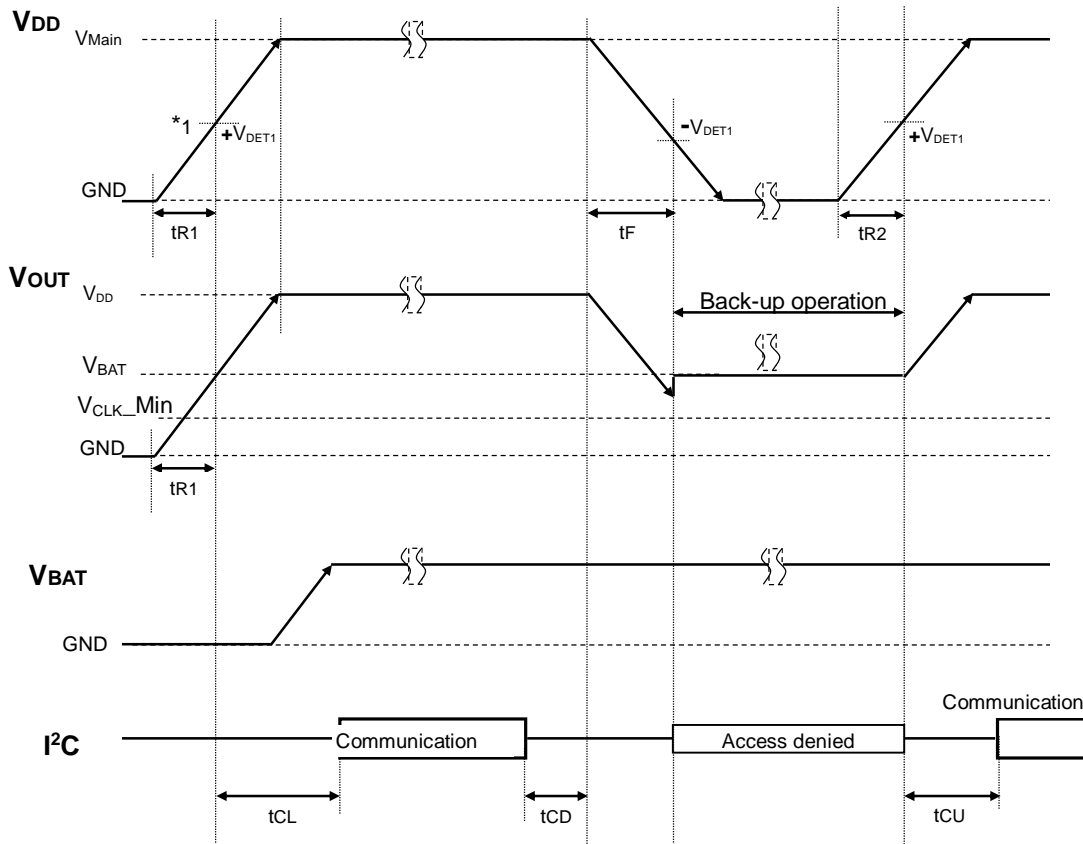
$V_{DD}$

$V_{Main}$

*1

$+V_{DET1}$

$-V_{DET1}$

$+V_{DET1}$

GND

tR1

tF

tR2

$V_{OUT}$

$V_{DD}$

Back-up operation

$V_{BAT}$

$V_{CLK}$_Min

GND

tR1

$V_{BAT}$

GND

$I^2C$

Communication

Access denied

Communication

tCL

tCD

tCU